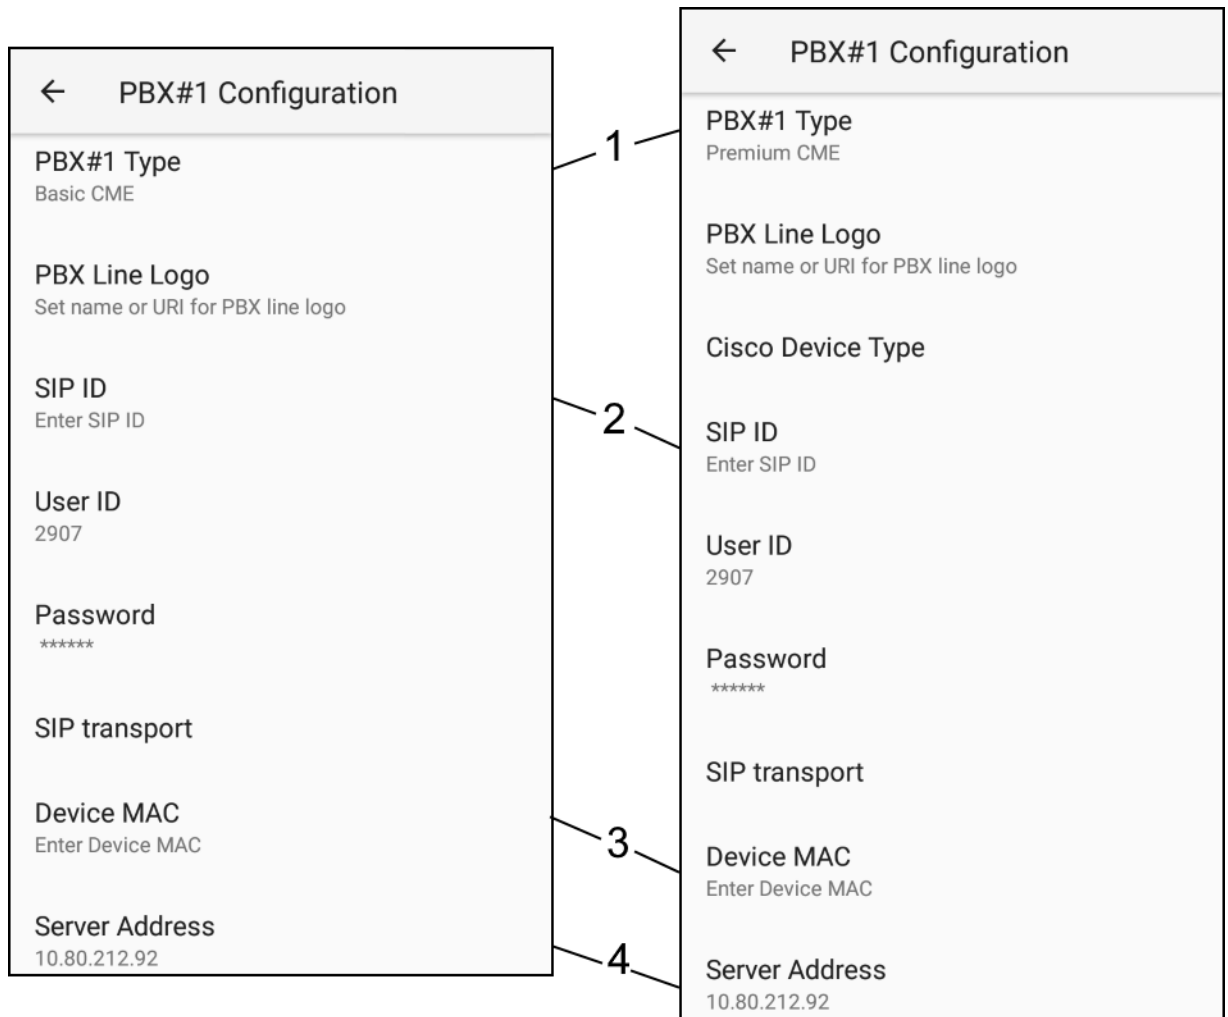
← PBX#1 Configuration

PBX#1 Type
Basic CME

PBX Line Logo
Set name or URI for PBX line logo

SIP ID
Enter SIP ID

User ID
2907

Password
******

SIP transport

Device MAC
Enter Device MAC

Server Address
10.80.212.92

1

2

3

4

← PBX#1 Configuration

PBX#1 Type
Premium CME

PBX Line Logo
Set name or URI for PBX line logo

Cisco Device Type

SIP ID
Enter SIP ID

User ID
2907

Password
******

SIP transport

Device MAC
Enter Device MAC

Server Address
10.80.212.92